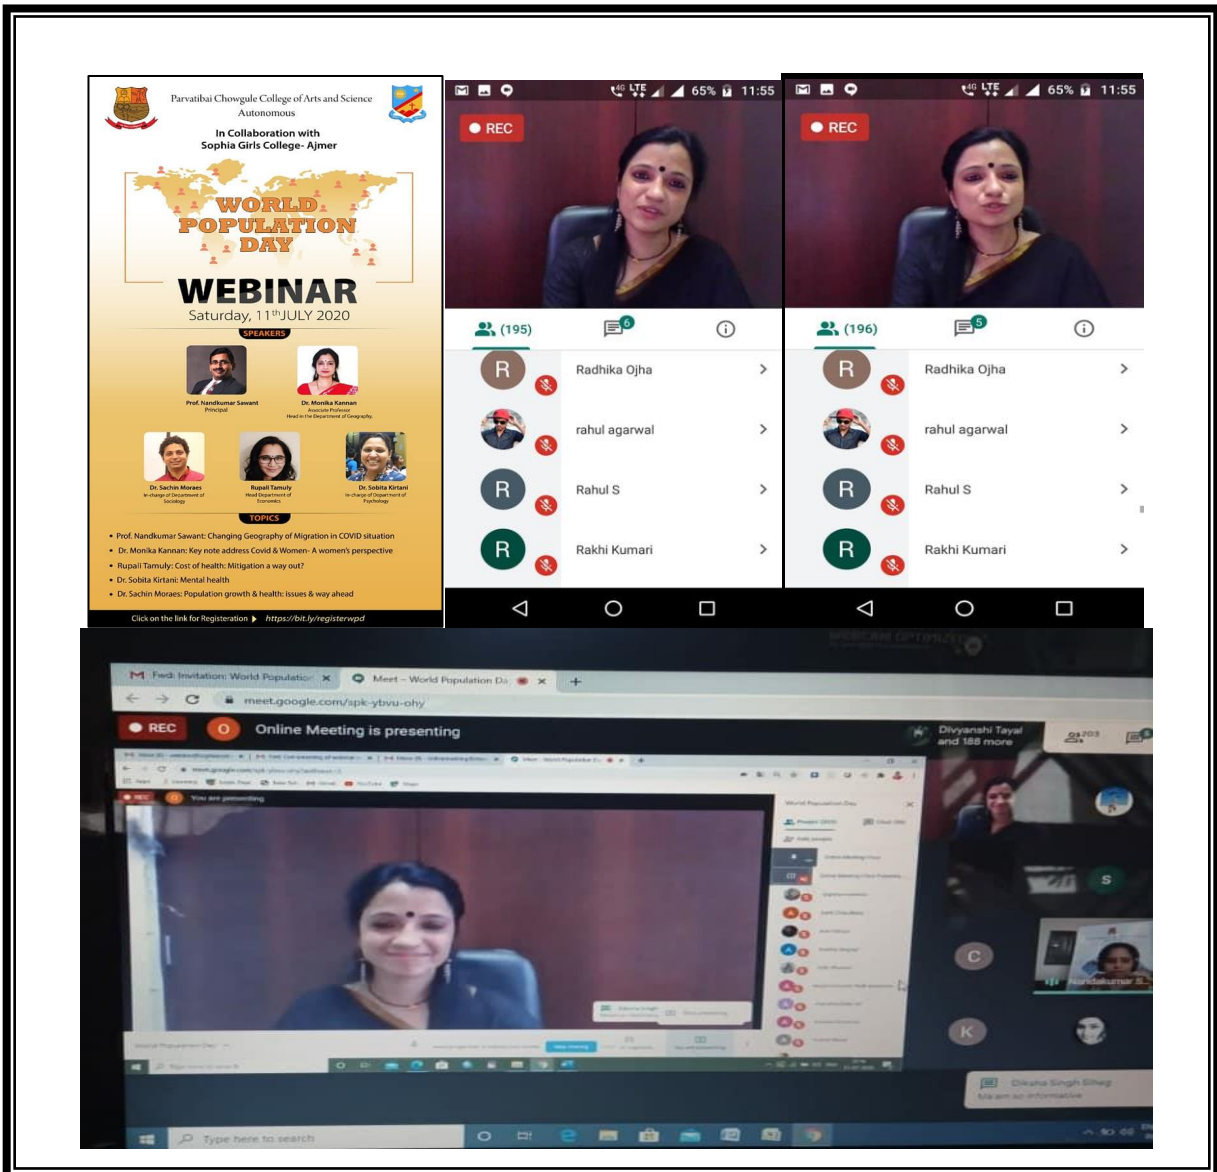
Parvatibai Chowgule College of Arts and Science
Autonomous

In Collaboration with
Sophia Girls College- Ajmer

WORLD POPULATION DAY

WEBINAR
Saturday, $11^{th}$JULY 2020

SPEAKERS

Prof. Nandkumar Sawant
Principal

Dr. Monika Kannan
Associate Professor
Head in the Department of Geography

Dr. Sachin Moraes
In-charge of Department of Sociology

Rupali Tamuly
Head Department of Economics

Dr. Sobita Kirtani
In-charge of Department of Psychology

TOPICS

• Prof. Nandkumar Sawant: Changing Geography of Migration in COVID situation
• Dr. Monika Kannan: Key note address Covid & Women- A women's perspective
• Rupali Tamuly: Cost of health: Mitigation a way out?
• Dr. Sobita Kirtani: Mental health
• Dr. Sachin Moraes: Population growth & health: issues & way ahead

Click on the link for Registeration ▶ https://bit.ly/registerwpd

65% 11:55
REC
(195)
6
Radhika Ojha
rahul agarwal
Rahul S
Rakhi Kumari

65% 11:55
REC
(196)
5
Radhika Ojha
rahul agarwal
Rahul S
Rakhi Kumari

Fwd: Invitation: World Population
Meet – World Population Da
meet.google.com/spk-ybvu-ohy
REC
Online Meeting is presenting
Divyanshi Tayal and 188 more
203
You are presenting
World Population Day
S
C
K
Nandakumar S.
Diksha Singh Siheg
Ma'am so informative
Type here to search